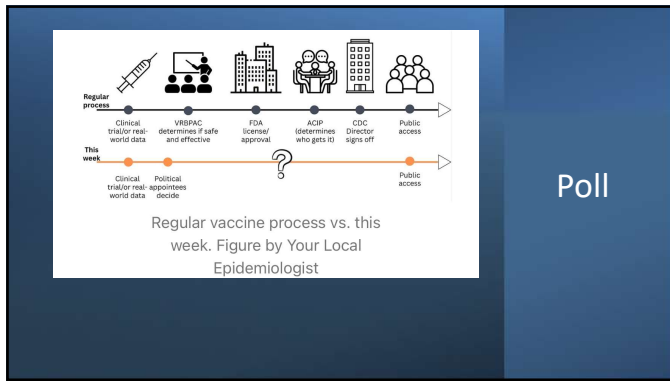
Regular process

Clinical trial/or real-world data

VRBPAC determines if safe and effective

FDA license/ approval

ACIP (determines who gets it)

CDC Director signs off

Public access

This week

Clinical trial/or real-world data

Political appointees decide

?

Public access

Regular vaccine process vs. this week. Figure by Your Local Epidemiologist

Poll